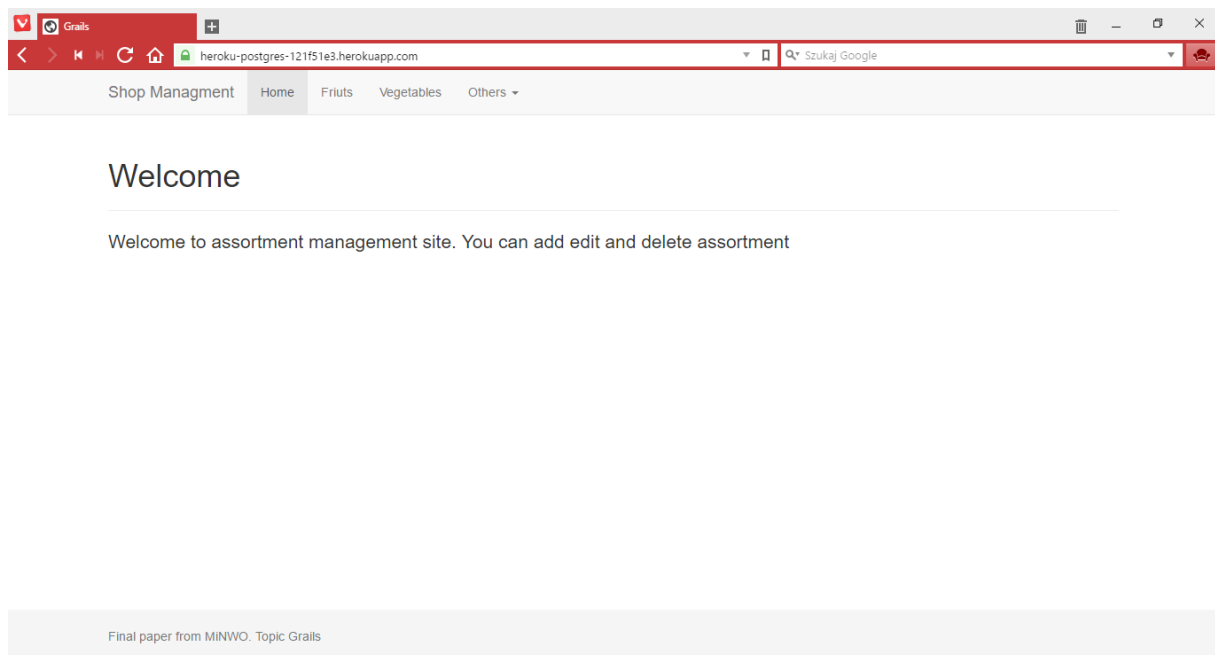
Grails

heroku-postgres-121f51e3.herokuapp.com

Szukaj Google

Shop Managment Home Friuts Vegetables Others

Welcome

Welcome to assortment management site. You can add edit and delete assortment

Final paper from MiNWO. Topic Grails